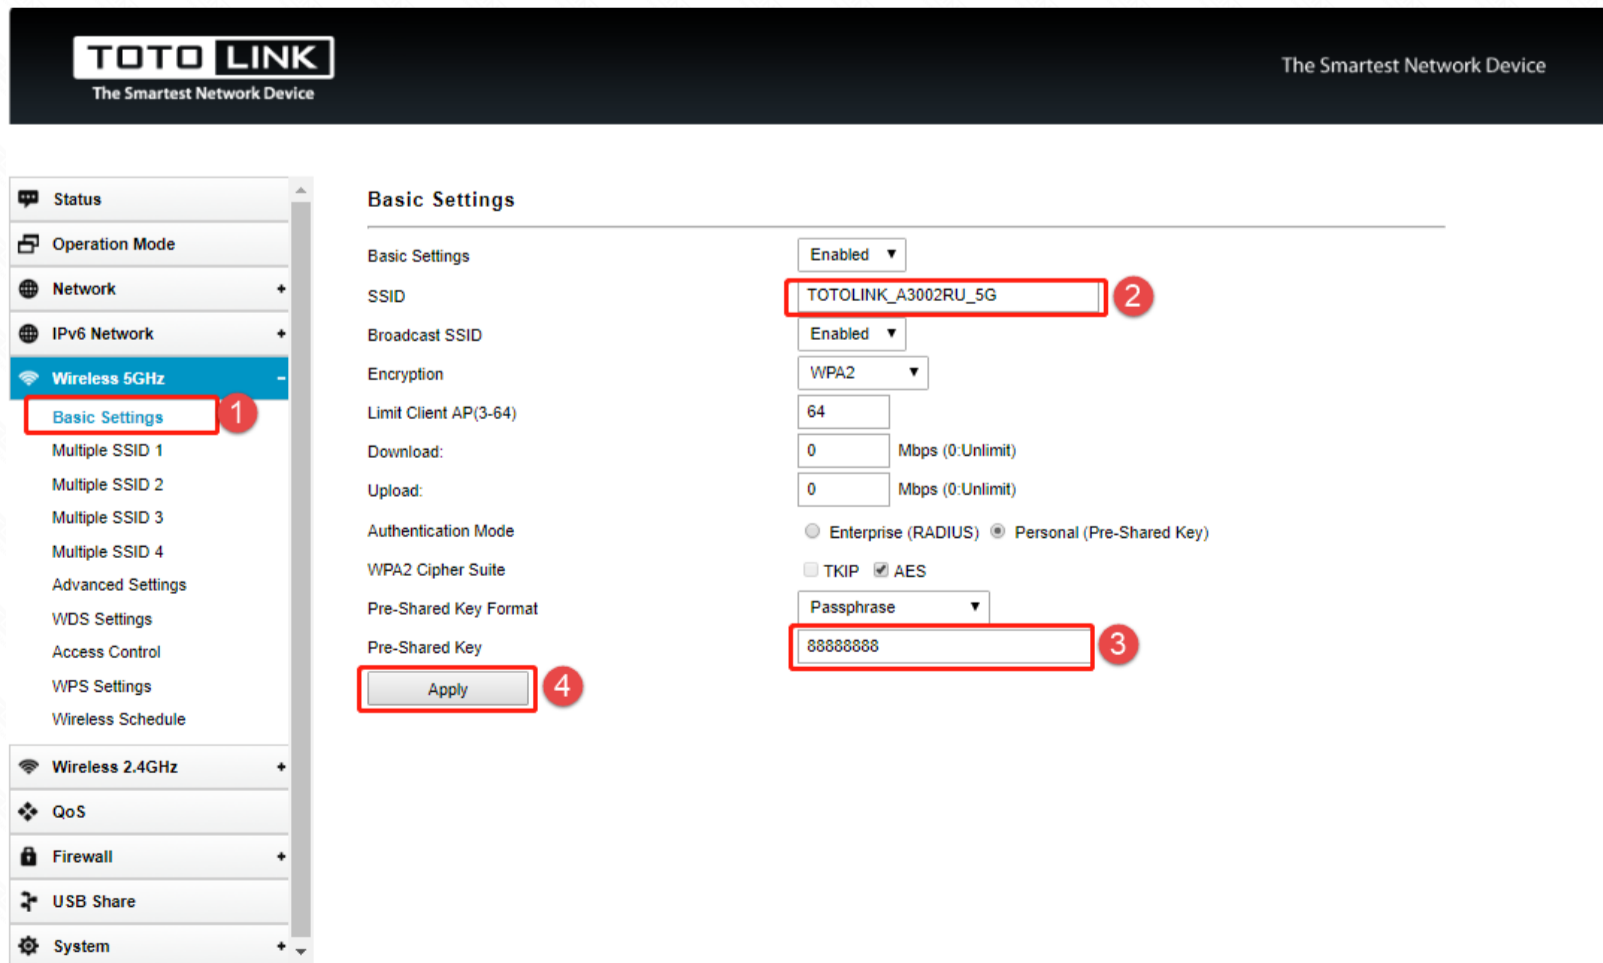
TOTO LINK
The Smartest Network Device

The Smartest Network Device

Status
Operation Mode
Network +
IPv6 Network +
Wireless 5GHz -
Basic Settings 1
Multiple SSID 1
Multiple SSID 2
Multiple SSID 3
Multiple SSID 4
Advanced Settings
WDS Settings
Access Control
WPS Settings
Wireless Schedule
Wireless 2.4GHz +
QoS
Firewall +
USB Share
System +

Basic Settings

| | |
|---|---|
| Basic Settings | Enabled |
| SSID | TOTOLINK_A3002RU_5G 2 |
| Broadcast SSID | Enabled |
| Encryption | WPA2 |
| Limit Client AP(3-64) | 64 |
| Download: | 0 Mbps (0:Unlimit) |
| Upload: | 0 Mbps (0:Unlimit) |
| Authentication Mode | Enterprise (RADIUS) Personal (Pre-Shared Key) |
| WPA2 Cipher Suite | TKIP AES |
| Pre-Shared Key Format | Passphrase |
| Pre-Shared Key | 88888888 3 |

Apply 4